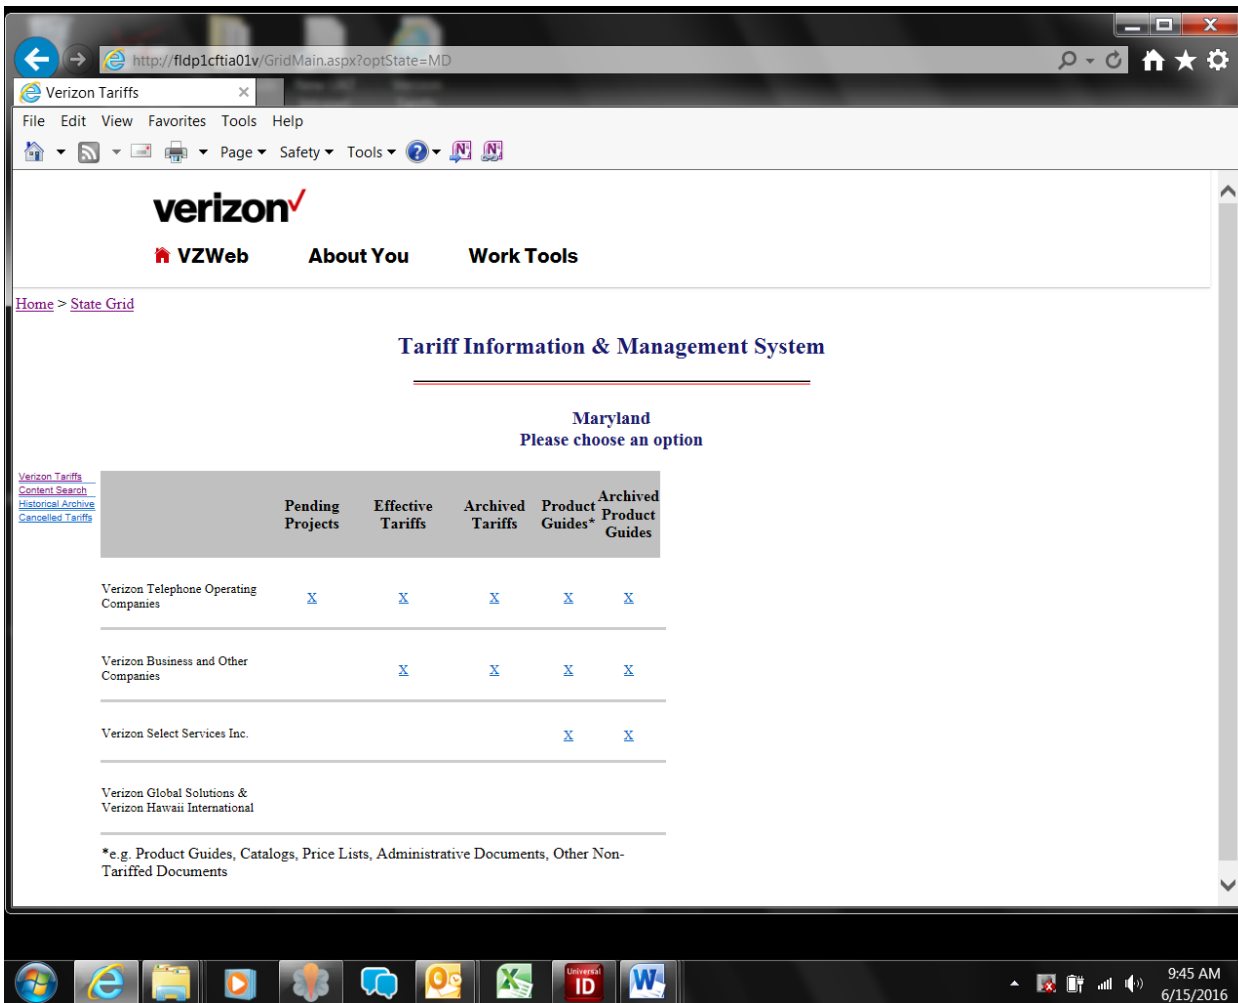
http://fldp1cftia01v/GridMain.aspx?optState=MD

Verizon Tariffs

File Edit View Favorites Tools Help

Page ▾ Safety ▾ Tools ▾

verizon✓

VZWeb About You Work Tools

Home > State Grid

Tariff Information & Management System

Maryland
Please choose an option

Verizon Tariffs
Content Search
Historical Archive
Cancelled Tariffs

| | Pending Projects | Effective Tariffs | Archived Tariffs | Product Guides* | Archived Product Guides |
|---|---|---|---|---|---|
| Verizon Telephone Operating Companies | X | X | X | X | X |
| Verizon Business and Other Companies | | X | X | X | X |
| Verizon Select Services Inc. | | | | X | X |
| Verizon Global Solutions & Verizon Hawaii International | | | | | |

*e.g. Product Guides, Catalogs, Price Lists, Administrative Documents, Other Non-Tariffed Documents

Universal ID

9:45 AM
6/15/2016